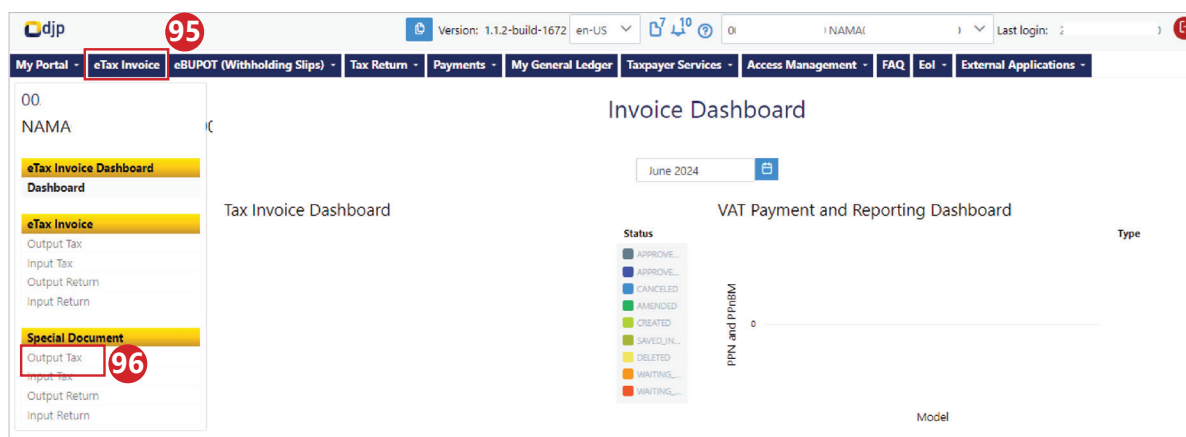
djp

95

Version: 1.1.2-build-1672 en-US 7 10 0( NAMA( Last login:

My Portal eTax Invoice eBUPOT (Withholding Slips) Tax Return Payments My General Ledger Taxpayer Services Access Management FAQ EoI External Applications

00
NAMA

eTax Invoice Dashboard
Dashboard

eTax Invoice
Output Tax
Input Tax
Output Return
Input Return

Special Document
Output Tax
96
Input Tax
Output Return
Input Return

Invoice Dashboard

June 2024

Tax Invoice Dashboard

VAT Payment and Reporting Dashboard

Status
APPROVE...
APPROVE...
CANCELED
AMENDED
CREATED
SAVED_IN...
DELETED
WAITING_...
WAITING_...

Type

PPN and PPnBM

0

Model